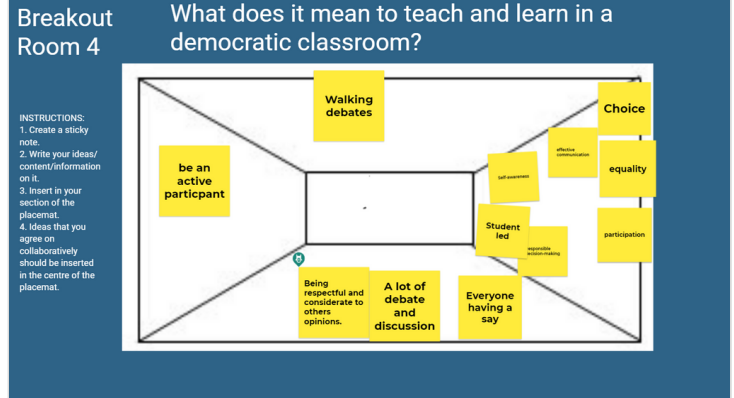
Breakout Room 4

What does it mean to teach and learn in a democratic classroom?

INSTRUCTIONS:
1. Create a sticky note.
2. Write your ideas/ content/information on it.
3. Insert in your section of the placemat.
4. Ideas that you agree on collaboratively should be inserted in the centre of the placemat.

Walking debates

be an active particpant

Choice

effective communication

self-awareness

equality

Student led

responsible decision-making

participation

Being respectful and considerate to others opinions.

A lot of debate and discussion

Everyone having a say